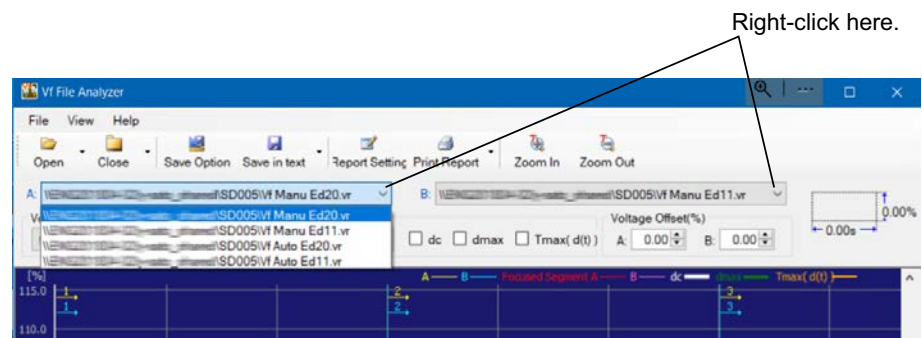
Right-click here.

Vf File Analyzer

File View Help

Open Close Save Option Save in text Report Setting Print Report Zoom In Zoom Out

A: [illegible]\SD005\Vf Manu Ed20.vr

B: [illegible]\SD005\Vf Manu Ed11.vr

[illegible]\SD005\Vf Manu Ed20.vr
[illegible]\SD005\Vf Manu Ed11.vr
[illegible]\SD005\Vf Auto Ed20.vr
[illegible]\SD005\Vf Auto Ed11.vr

dc dmax Tmax( d(t) )

Voltage Offset(%)
A: 0.00 B: 0.00

0.00%
0.00s

[%]
115.0
110.0

A B Focused Segment A B dc dmax Tmax( d(t) )

1 1 2 2 3 3